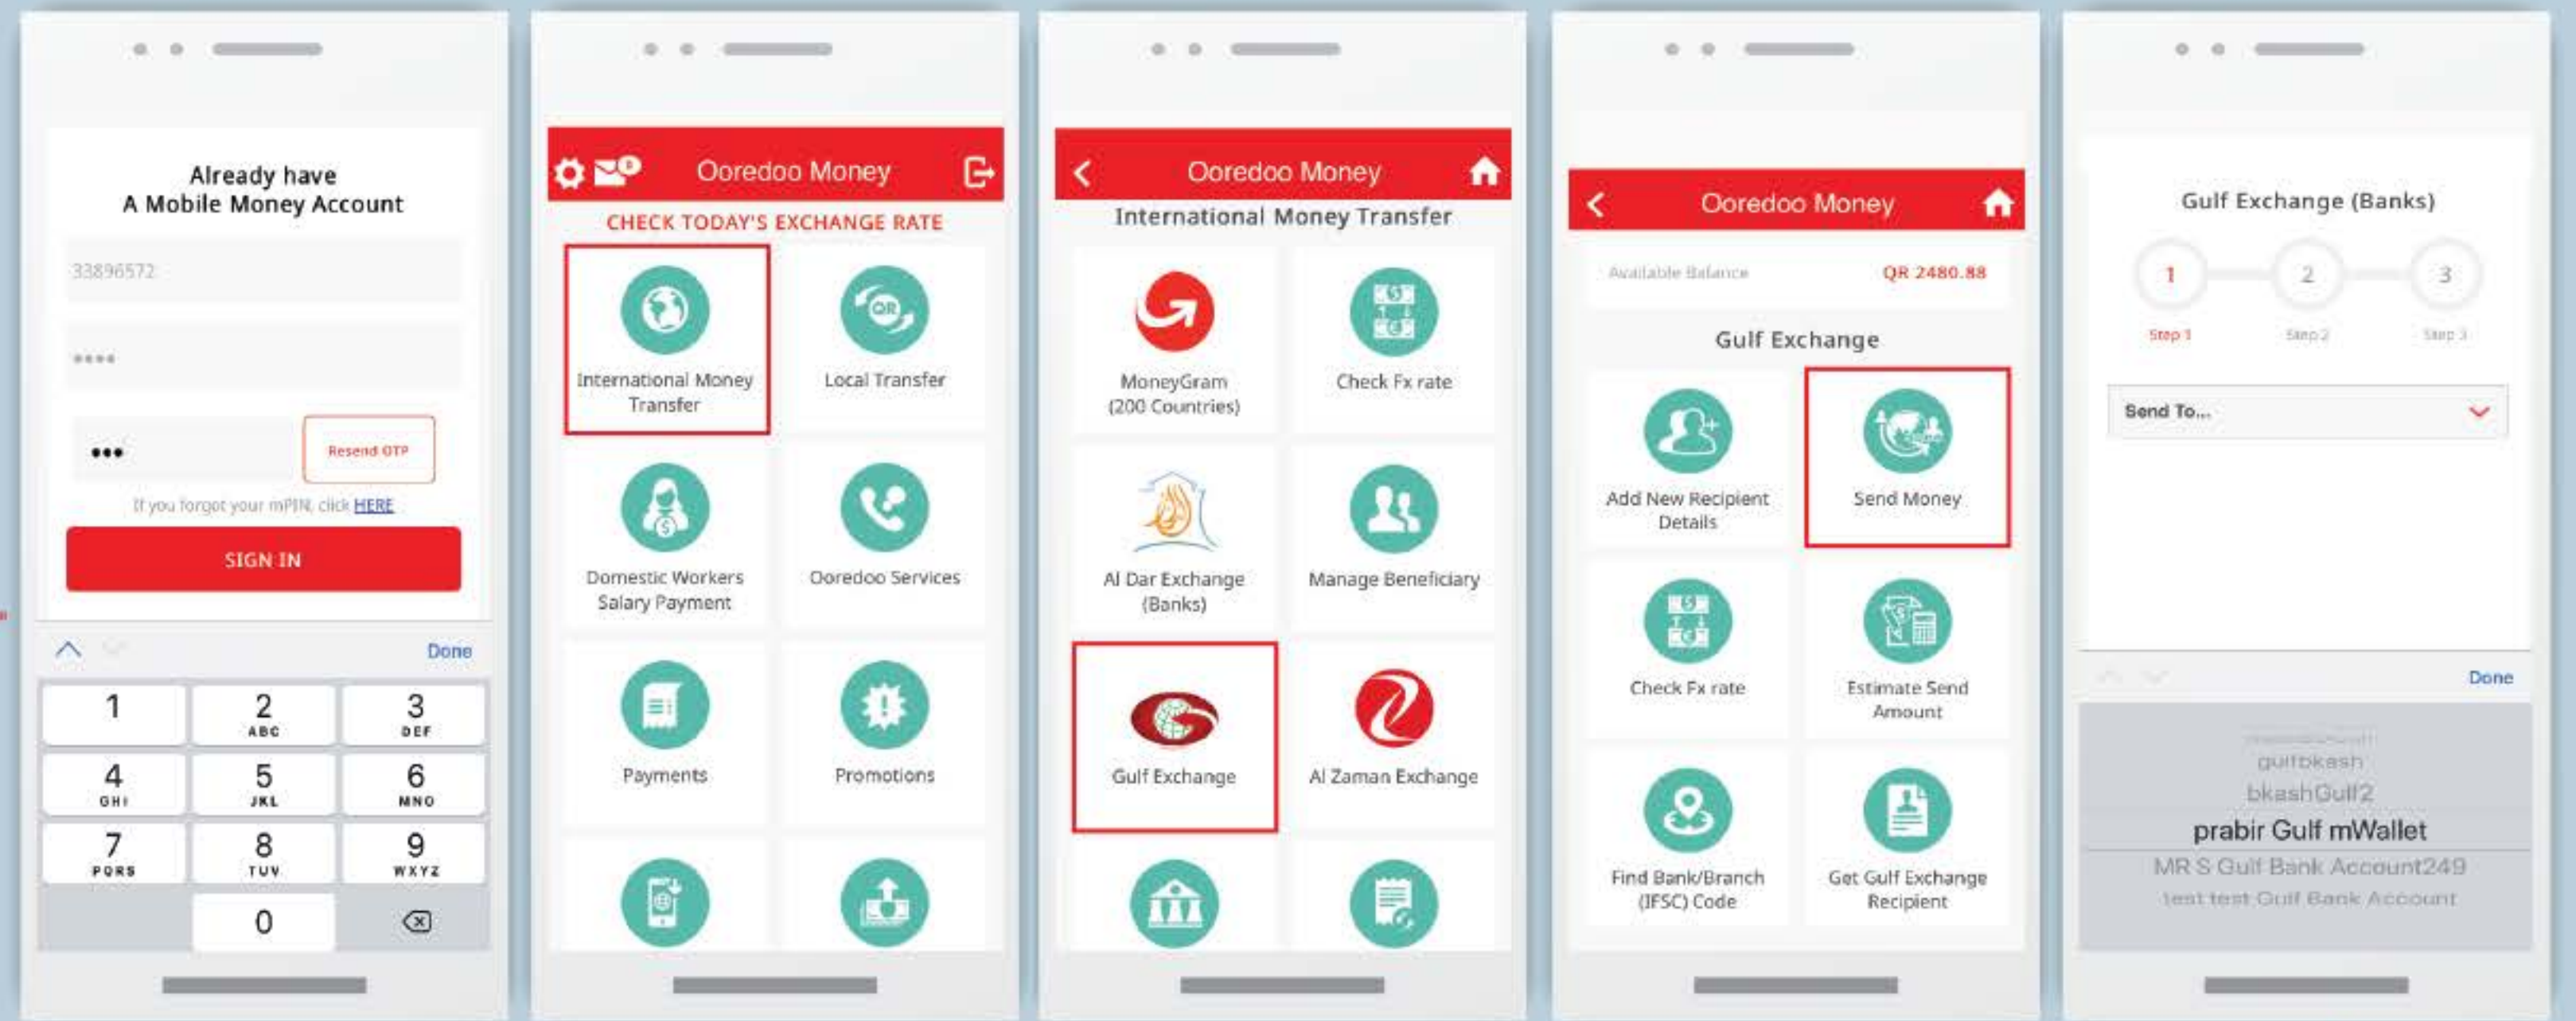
Already have
A Mobile Money Account

33896572

••••

•••

Resend OTP

If you forgot your mPIN, click HERE

SIGN IN

Done

1
2 ABC
3 DEF
4 GHI
5 JKL
6 MNO
7 PQRS
8 TUV
9 WXYZ
0

Ooredoo Money

CHECK TODAY'S EXCHANGE RATE

International Money Transfer

Local Transfer

Domestic Workers Salary Payment

Ooredoo Services

Payments

Promotions

Ooredoo Money

International Money Transfer

MoneyGram (200 Countries)

Check Fx rate

Al Dar Exchange (Banks)

Manage Beneficiary

Gulf Exchange

Al Zaman Exchange

Ooredoo Money

Available Balance

QR 2480.88

Gulf Exchange

Add New Recipient Details

Send Money

Check Fx rate

Estimate Send Amount

Find Bank/Branch (IFSC) Code

Get Gulf Exchange Recipient

Gulf Exchange (Banks)

1
2
3

Step 1
Step 2
Step 3

Send To...

Done

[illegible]
gulfbkash
bkashGulf2
prabir Gulf mWallet
MR S Gulf Bank Account249
test test Gulf Bank Account